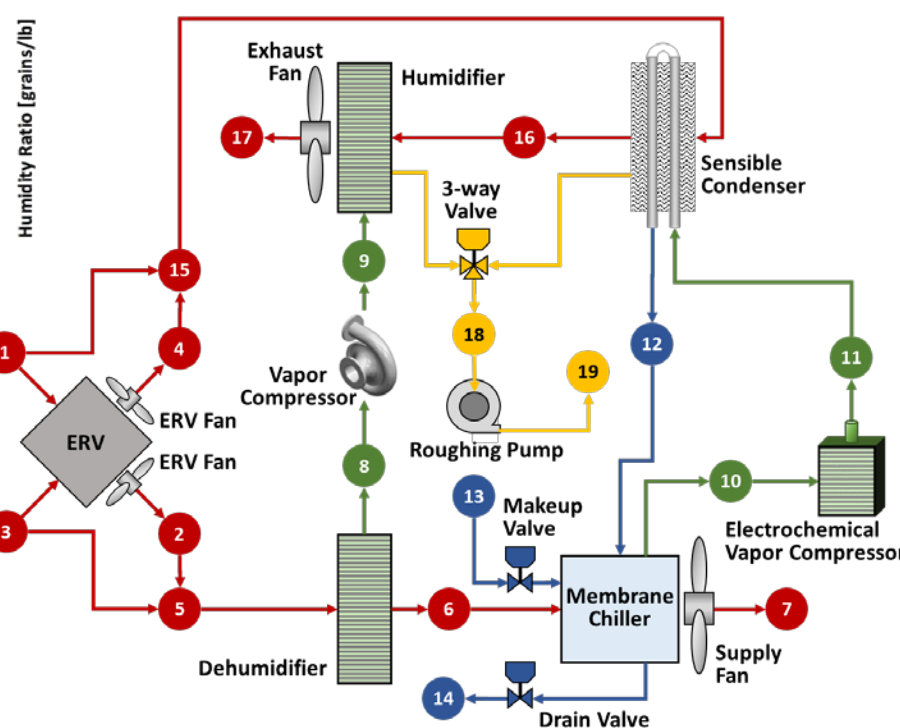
Humidity Ratio [grains/lb]

Exhaust Fan

Humidifier

17

16

Sensible Condenser

3-way Valve

15

9

18

12

1

4

Vapor Compressor

19

11

ERV

ERV Fan

ERV Fan

Roughing Pump

8

3

2

13

Makeup Valve

10

Electrochemical Vapor Compressor

5

6

Membrane Chiller

7

Dehumidifier

Supply Fan

14

Drain Valve